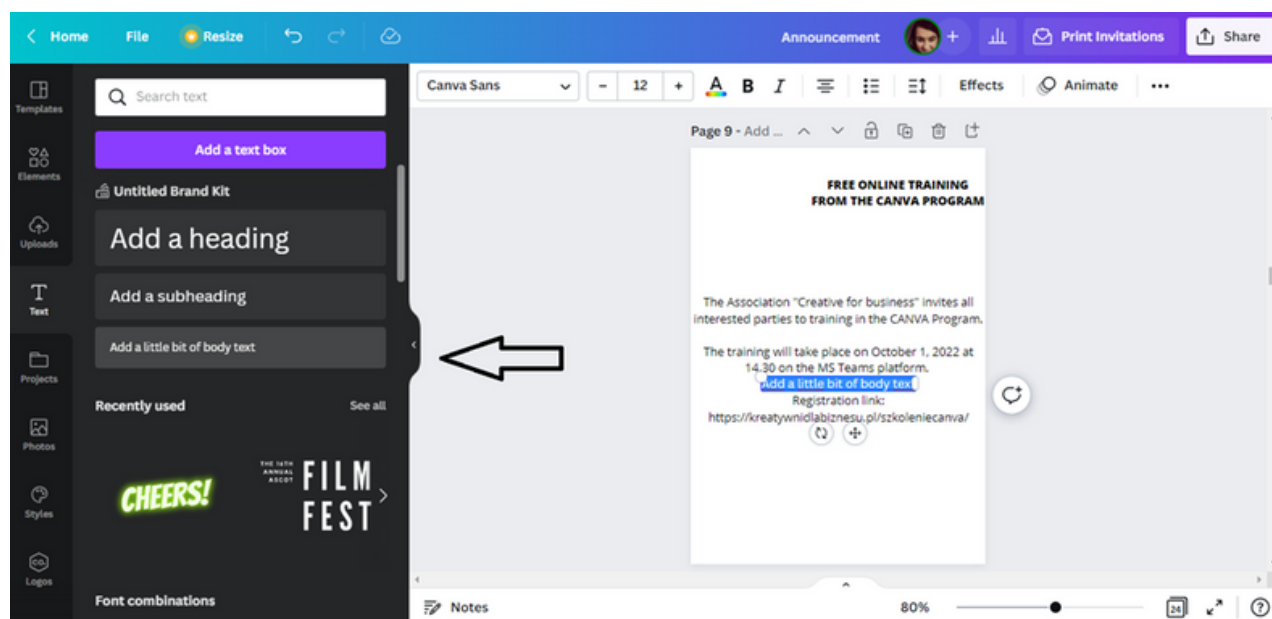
Home File Resize

Announcement Print Invitations Share

Templates

Elements

Uploads

Text

Projects

Photos

Styles

Logos

Search text

Add a text box

Untitled Brand Kit

Add a heading

Add a subheading

Add a little bit of body text

Recently used See all

CHEERS!

THE 14TH ANNUAL ASCOT FILM FEST

Font combinations

Canva Sans 12 B I Effects Animate ...

Page 9 - Add ...

FREE ONLINE TRAINING
FROM THE CANVA PROGRAM

The Association "Creative for business" invites all interested parties to training in the CANVA Program.

The training will take place on October 1, 2022 at 14.30 on the MS Teams platform.
Add a little bit of body text
Registration link:
https://kreatywnidlabiznesu.pl/szkoleniecanva/

Notes 80% 24 ?